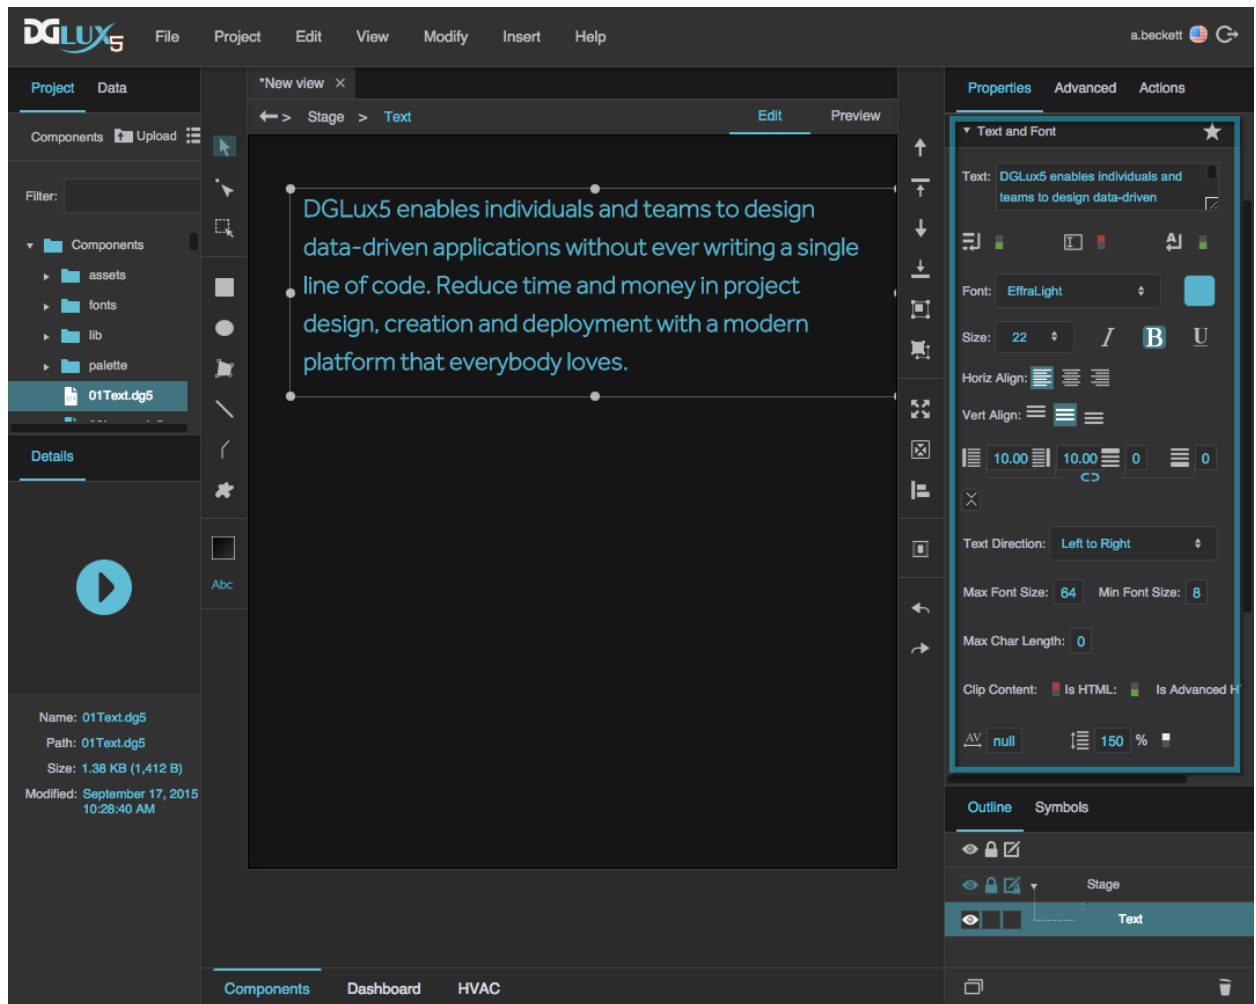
DGLUX5 File Project Edit View Modify Insert Help a.beckett

Project Data

Components Upload

Filter:

Components
assets
fonts
lib
palette
01Text.dg5

Details

Name: 01Text.dg5
Path: 01Text.dg5
Size: 1.38 KB (1,412 B)
Modified: September 17, 2015 10:28:40 AM

*New view ×

Stage > Text

Edit Preview

DGLux5 enables individuals and teams to design data-driven applications without ever writing a single line of code. Reduce time and money in project design, creation and deployment with a modern platform that everybody loves.

Abc

Components Dashboard HVAC

Properties Advanced Actions

Text and Font

Text: DGLux5 enables individuals and teams to design data-driven

Font: EffraLight

Size: 22

Horiz Align:

Vert Align:

10.00 10.00 0 0

Text Direction: Left to Right

Max Font Size: 64 Min Font Size: 8

Max Char Length: 0

Clip Content: Is HTML: Is Advanced H

null 150 %

Outline Symbols

Stage

Text